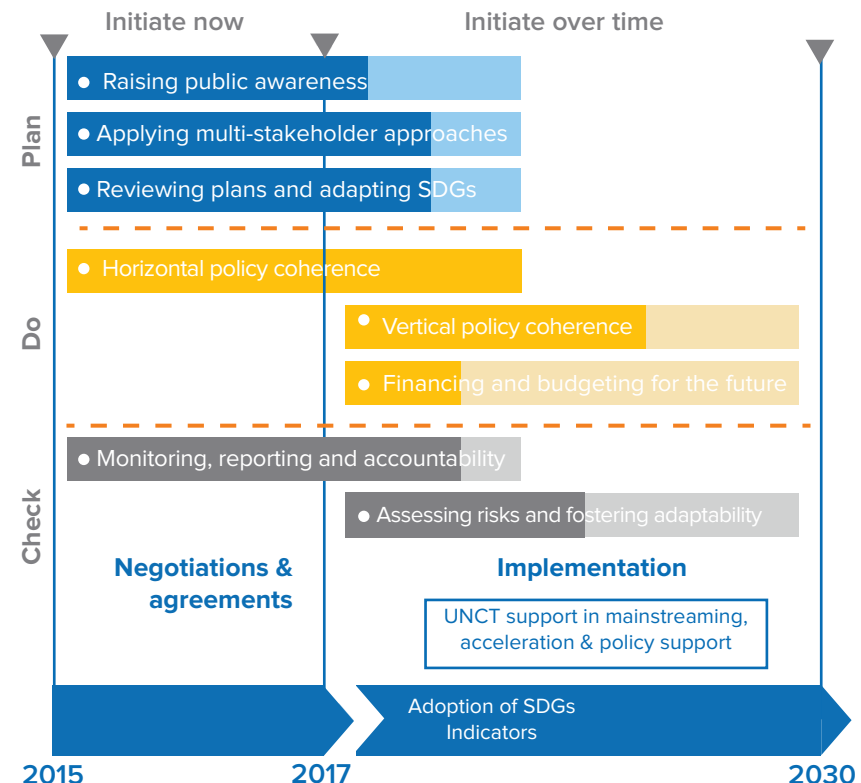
Initiate now

Initiate over time

Plan

Raising public awareness

Applying multi-stakeholder approaches

Reviewing plans and adapting SDGs

Do

Horizontal policy coherence

Vertical policy coherence

Financing and budgeting for the future

Check

Monitoring, reporting and accountability

Assessing risks and fostering adaptability

Negotiations & agreements

Implementation

UNCT support in mainstreaming, acceleration & policy support

Adoption of SDGs Indicators

2015

2017

2030